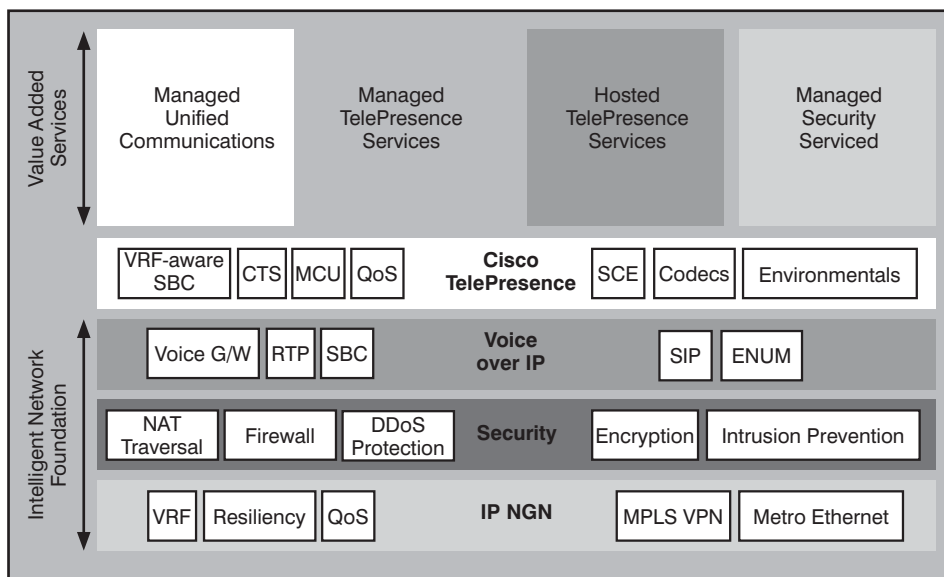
Value Added Services

Managed Unified Communications

Managed TelePresence Services

Hosted TelePresence Services

Managed Security Serviced

VRF-aware SBC

CTS

MCU

QoS

Cisco TelePresence

SCE

Codecs

Environmentals

Intelligent Network Foundation

Voice G/W

RTP

SBC

Voice over IP

SIP

ENUM

NAT Traversal

Firewall

DDoS Protection

Security

Encryption

Intrusion Prevention

VRF

Resiliency

QoS

IP NGN

MPLS VPN

Metro Ethernet